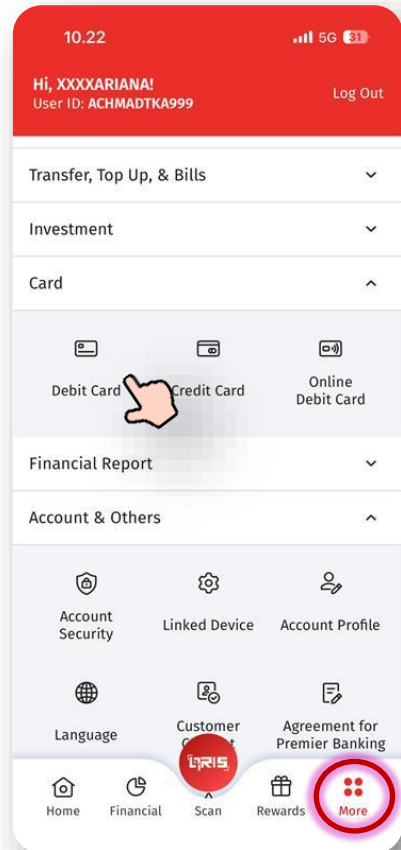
10.22
5G 31

Hi, XXXXARIANA!
User ID: ACHMADTKA999
Log Out

Transfer, Top Up, & Bills

Investment

Card

Debit Card
Credit Card
Online Debit Card

Financial Report

Account & Others

Account Security
Linked Device
Account Profile

Language
Customer C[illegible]
Agreement for Premier Banking

Home
Financial
QRIS
Scan
Rewards
More